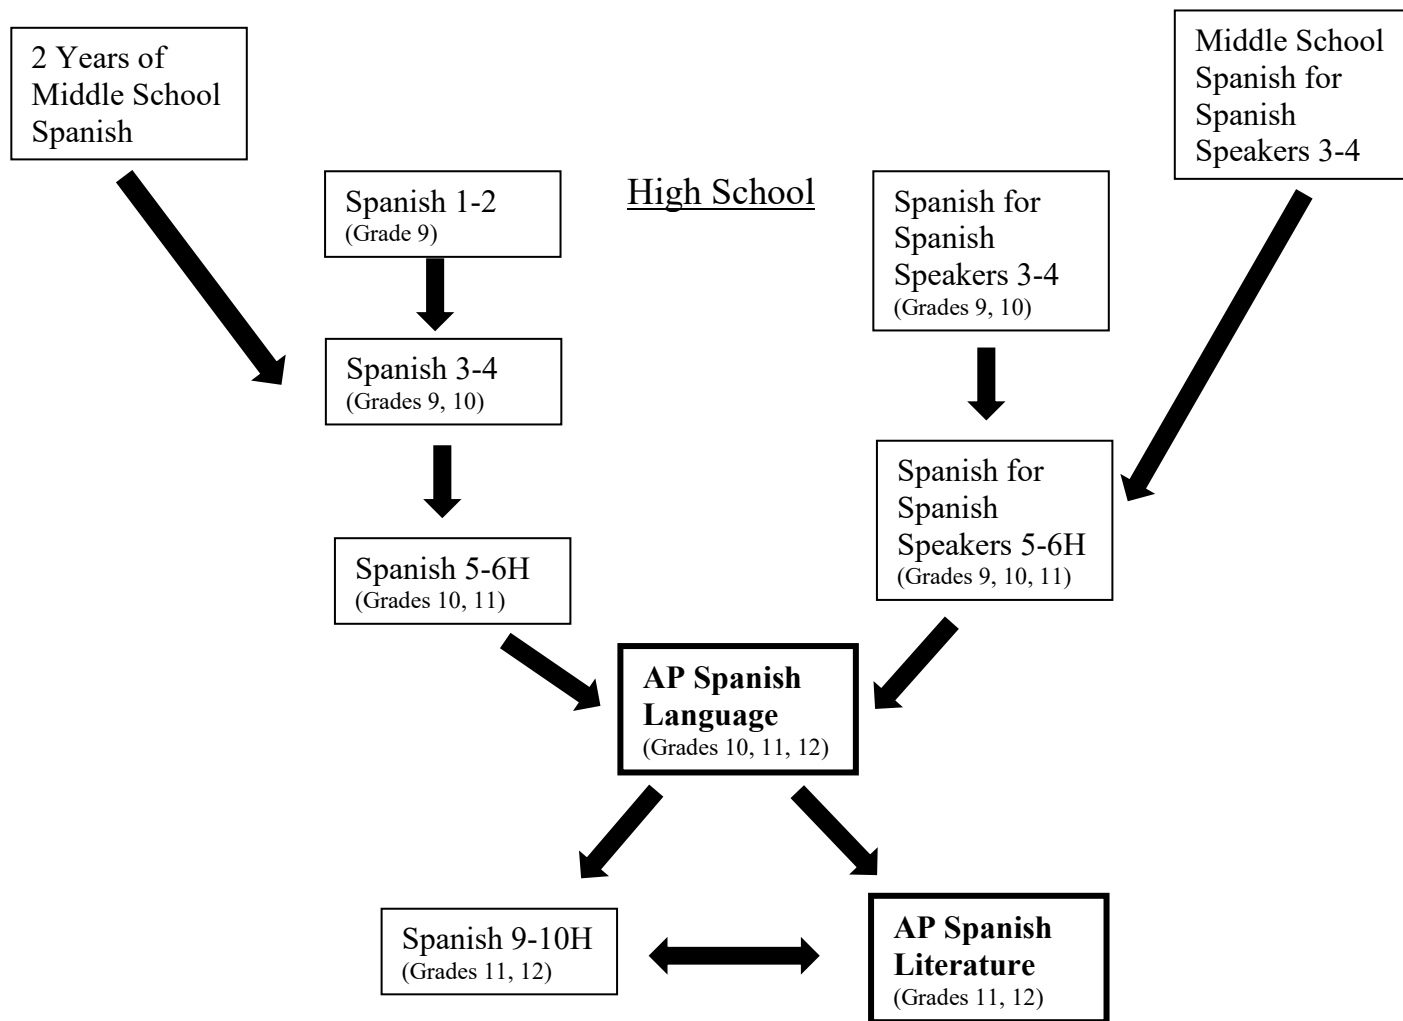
2 Years of Middle School Spanish

Middle School Spanish for Spanish Speakers 3-4

High School

Spanish 1-2
(Grade 9)

Spanish for Spanish Speakers 3-4
(Grades 9, 10)

Spanish 3-4
(Grades 9, 10)

Spanish for Spanish Speakers 5-6H
(Grades 9, 10, 11)

Spanish 5-6H
(Grades 10, 11)

**AP Spanish Language**
(Grades 10, 11, 12)

Spanish 9-10H
(Grades 11, 12)

**AP Spanish Literature**
(Grades 11, 12)